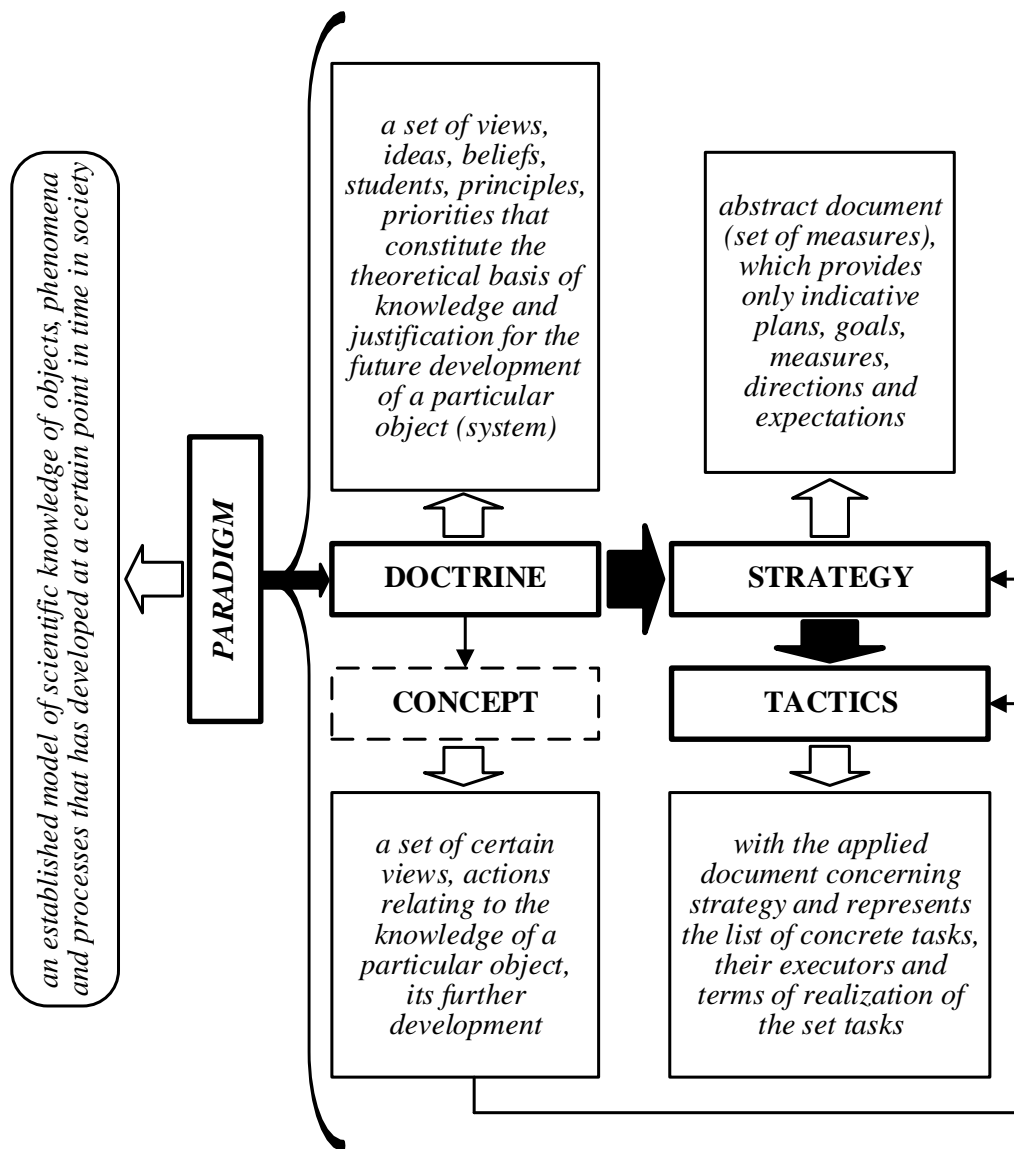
an established model of scientific knowledge of objects, phenomena and processes that has developed at a certain point in time in society

PARADIGM

a set of views, ideas, beliefs, students, principles, priorities that constitute the theoretical basis of knowledge and justification for the future development of a particular object (system)

abstract document (set of measures), which provides only indicative plans, goals, measures, directions and expectations

DOCTRINE

STRATEGY

CONCEPT

TACTICS

a set of certain views, actions relating to the knowledge of a particular object, its further development

with the applied document concerning strategy and represents the list of concrete tasks, their executors and terms of realization of the set tasks